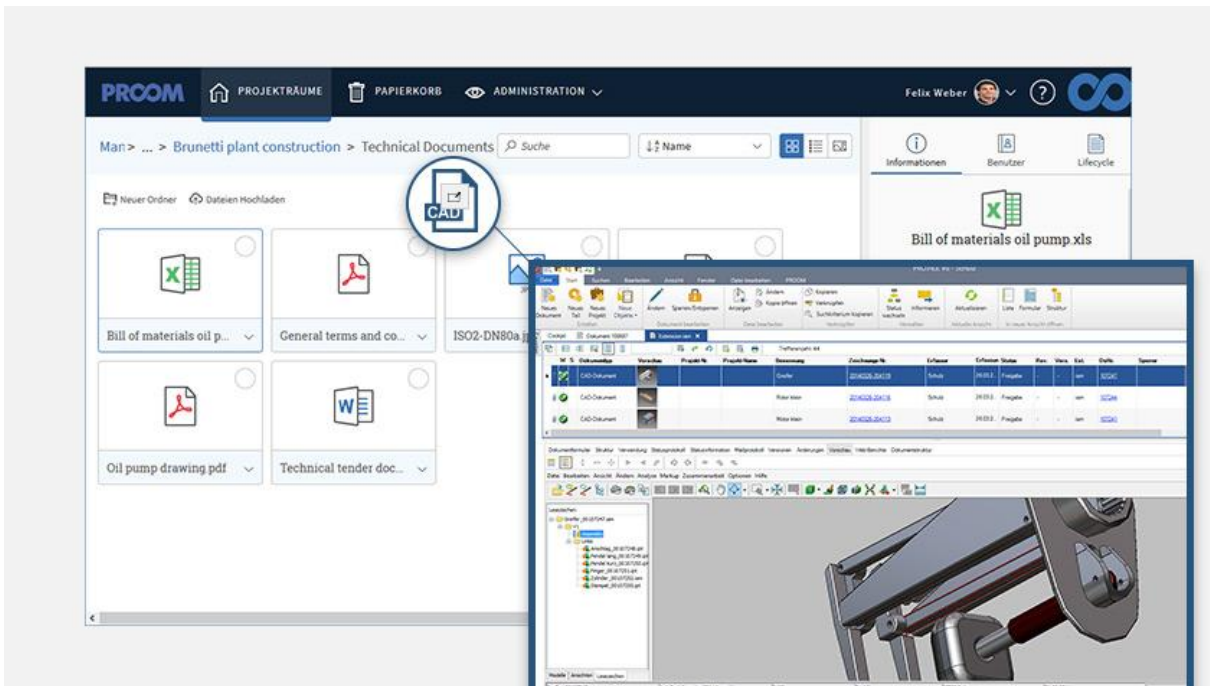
PROOM PROJEKTRÄUME PAPIERKORB ADMINISTRATION

Felix Weber

Man> ... > Brunetti plant construction > Technical Documents

Suche

Name

Informationen Benutzer Lifecycle

Neuer Ordner Dateien Hochladen

CAD

Bill of materials oil pump.xls

Bill of materials oil p...

General terms and co...

ISO2-DN80a.jp

Oil pump drawing.pdf

Technical tender doc...

PROFILE

Start

CAD-Dokument

CAD-Dokument

CAD-Dokument

Greifer

Rotor klein

Motor klein

Schulz

Freigabe

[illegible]